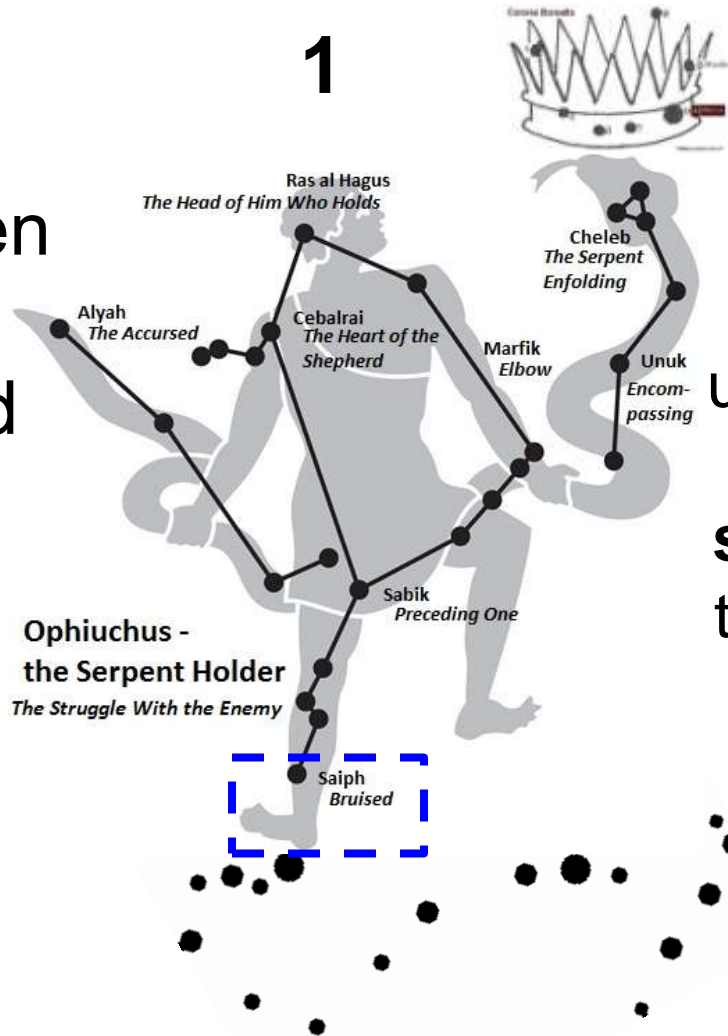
1

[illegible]

en

d

u

s

t

Ras al Hagus
The Head of Him Who Holds

Cheleb
The Serpent Enfolding

Alyah
The Accursed

Cebalrai
The Heart of the Shepherd

Marfik
Elbow

Unuk
Encompassing

Sabik
Preceding One

Ophiuchus - the Serpent Holder
The Struggle With the Enemy

Saiph
Bruised